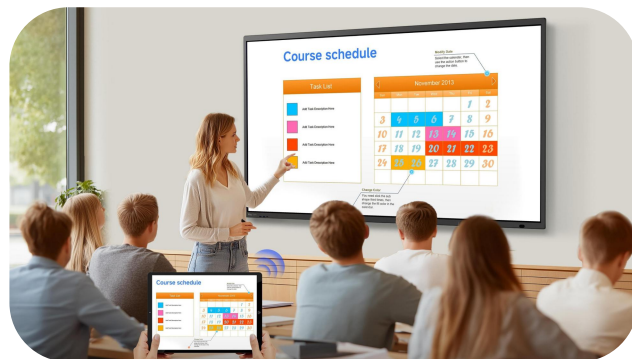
Course schedule

Task List

Add Task Description Here

Add Task Description Here

Add Task Description Here

Add Task Description Here

November 2013

3 4 5 6 7 8 9
10 11 12 13 14 15 16
17 18 19 20 21 22 23
24 25 26 27 28 29 30

Course schedule